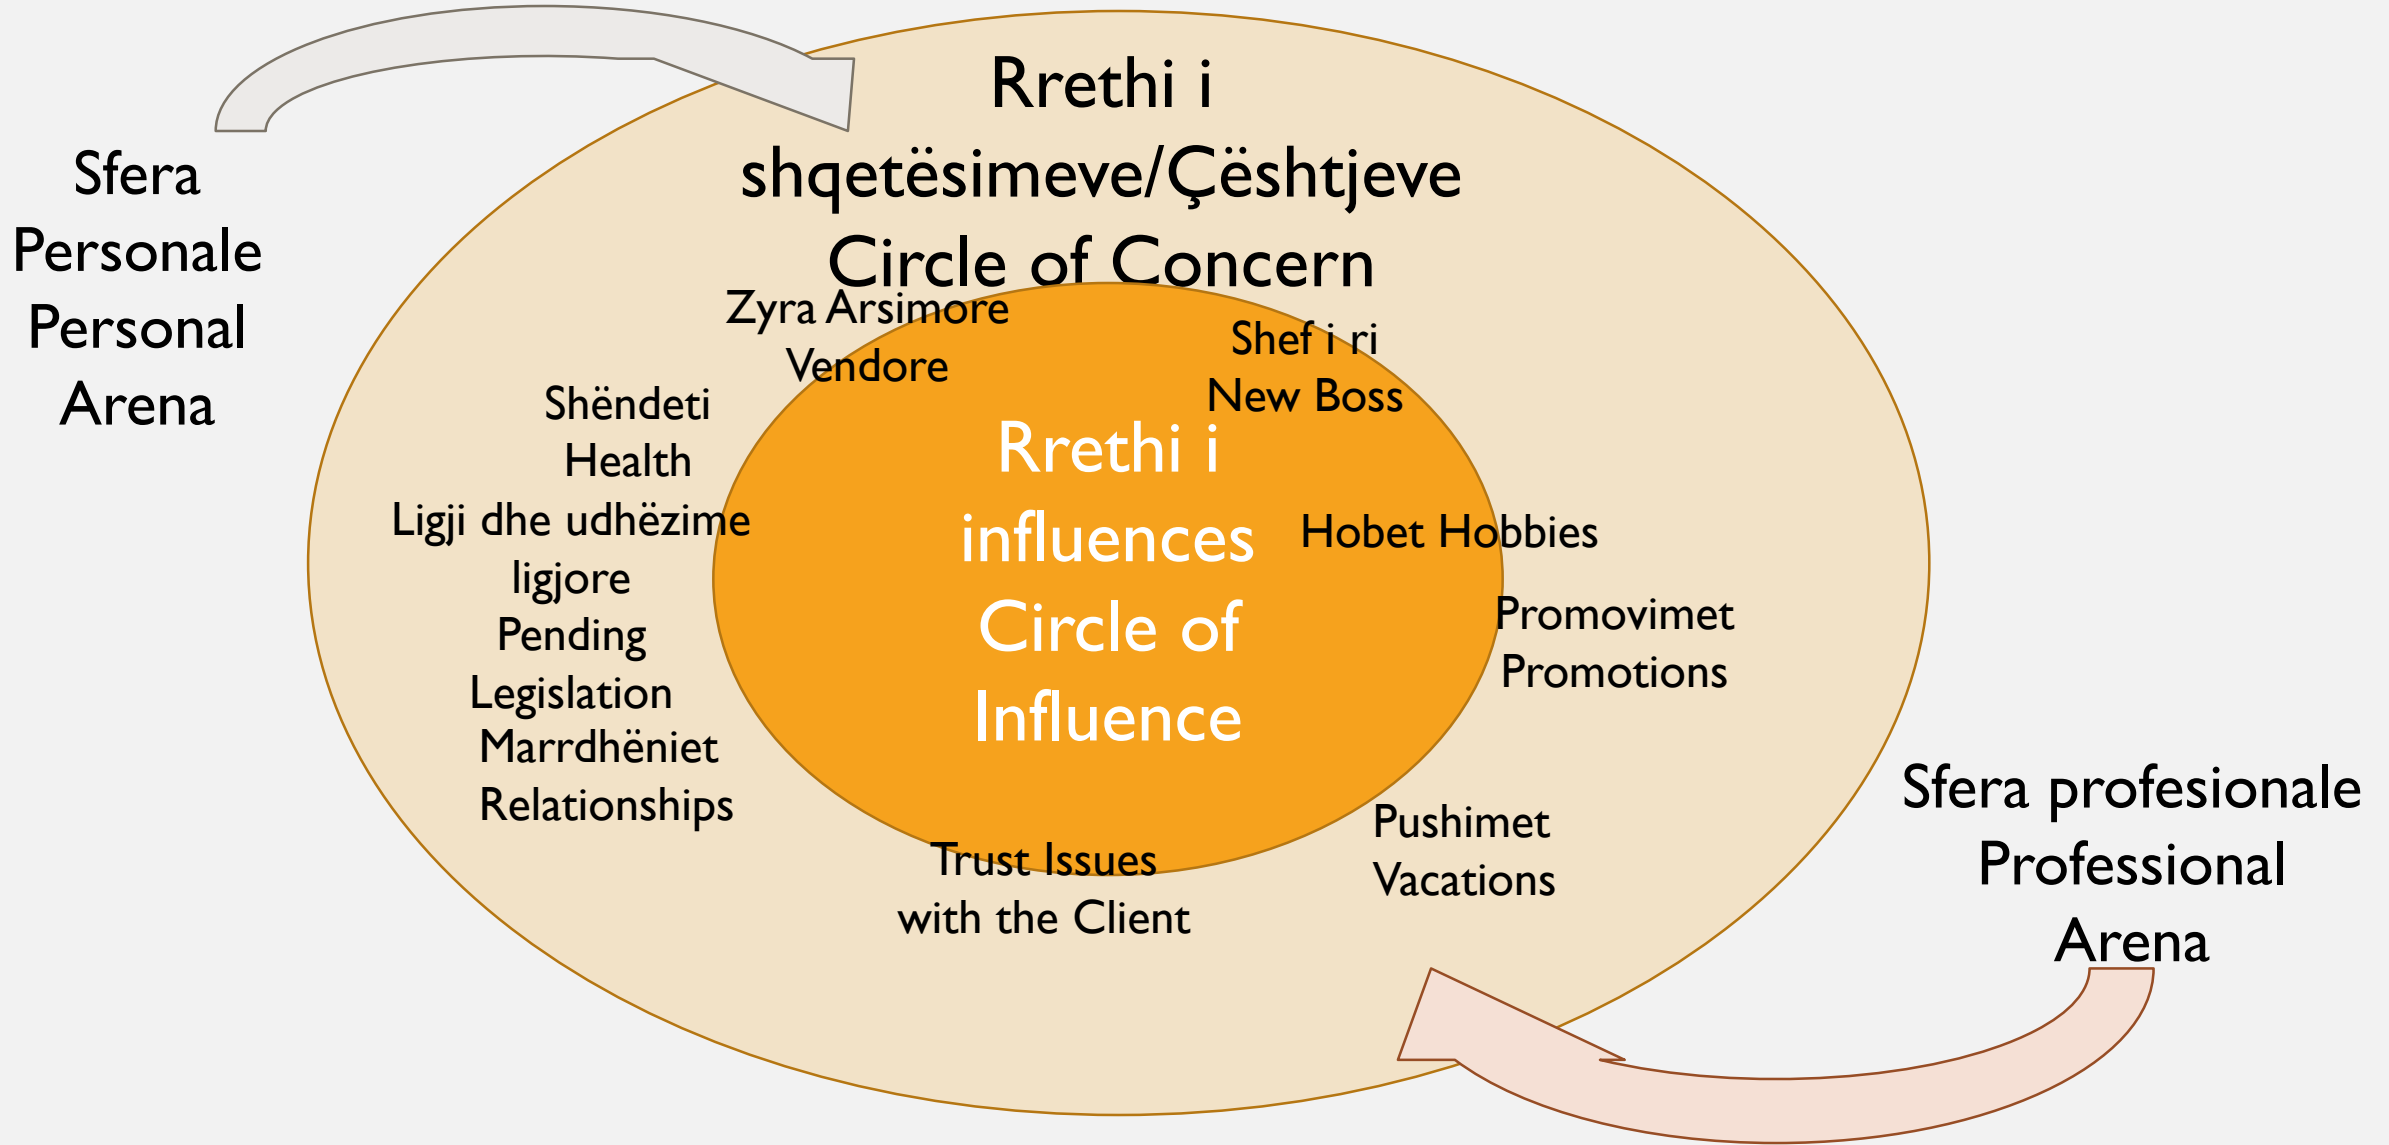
Sfera Personale Personal Arena

Rrethi i shqetësimeve/Çështjeve Circle of Concern

Zyra Arsimore Vendore

Shef i ri New Boss

Shëndeti Health

Ligji dhe udhëzime ligjore Pending Legislation

Marrdhëniet Relationships

Rrethi i influences Circle of Influence

Hobet Hobbies

Promovimet Promotions

Trust Issues with the Client

Pushimet Vacations

Sfera profesionale Professional Arena